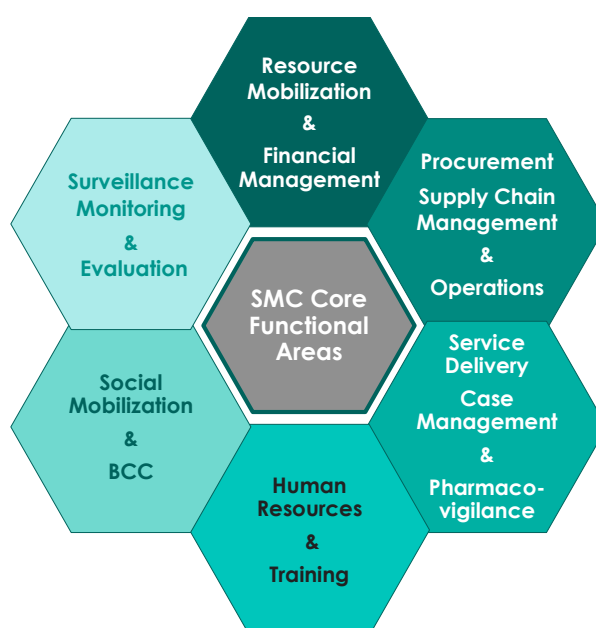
Resource Mobilization
&
Financial Management

Surveillance Monitoring
&
Evaluation

Procurement
Supply Chain Management
&
Operations

SMC Core Functional Areas

Social Mobilization
&
BCC

Service Delivery
Case Management
&
Pharmacovigilance

Human Resources
&
Training